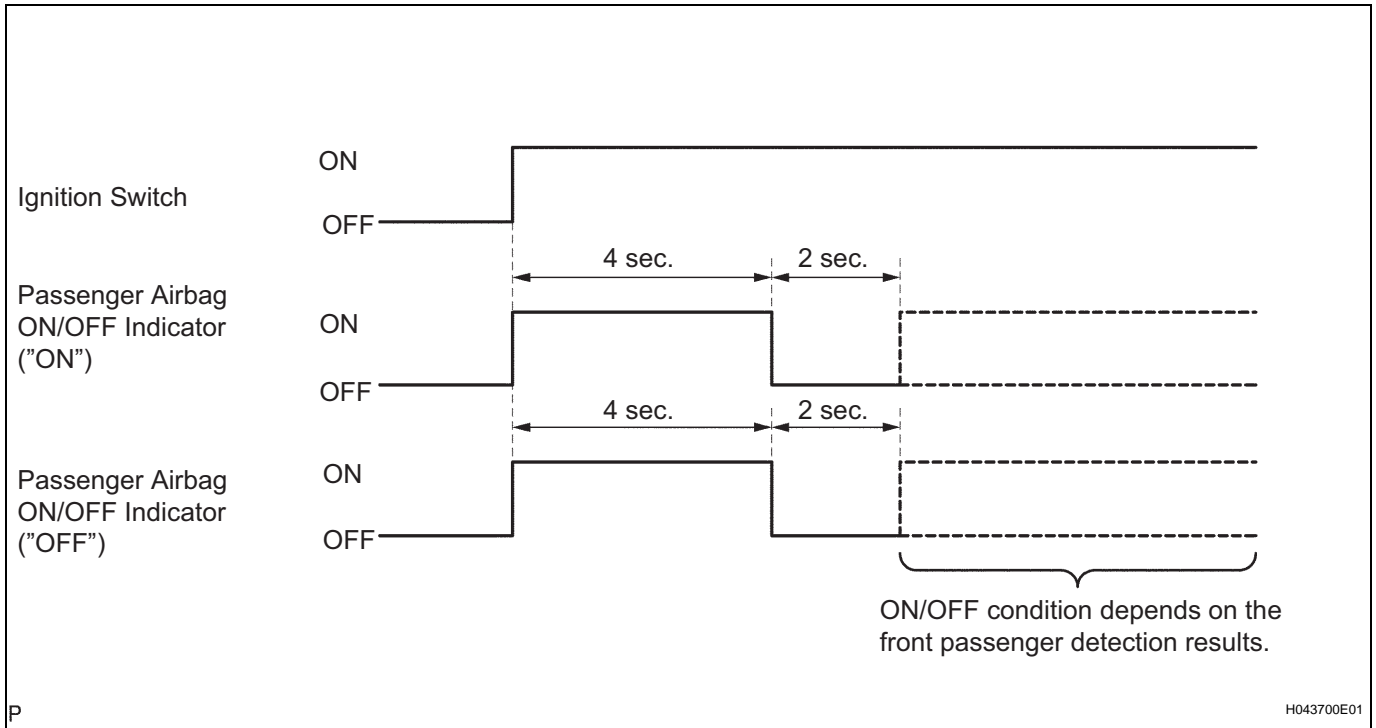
ON

Ignition Switch

OFF

4 sec.

2 sec.

Passenger Airbag ON/OFF Indicator ("ON")

ON

OFF

4 sec.

2 sec.

Passenger Airbag ON/OFF Indicator ("OFF")

ON

OFF

ON/OFF condition depends on the front passenger detection results.

P

H043700E01